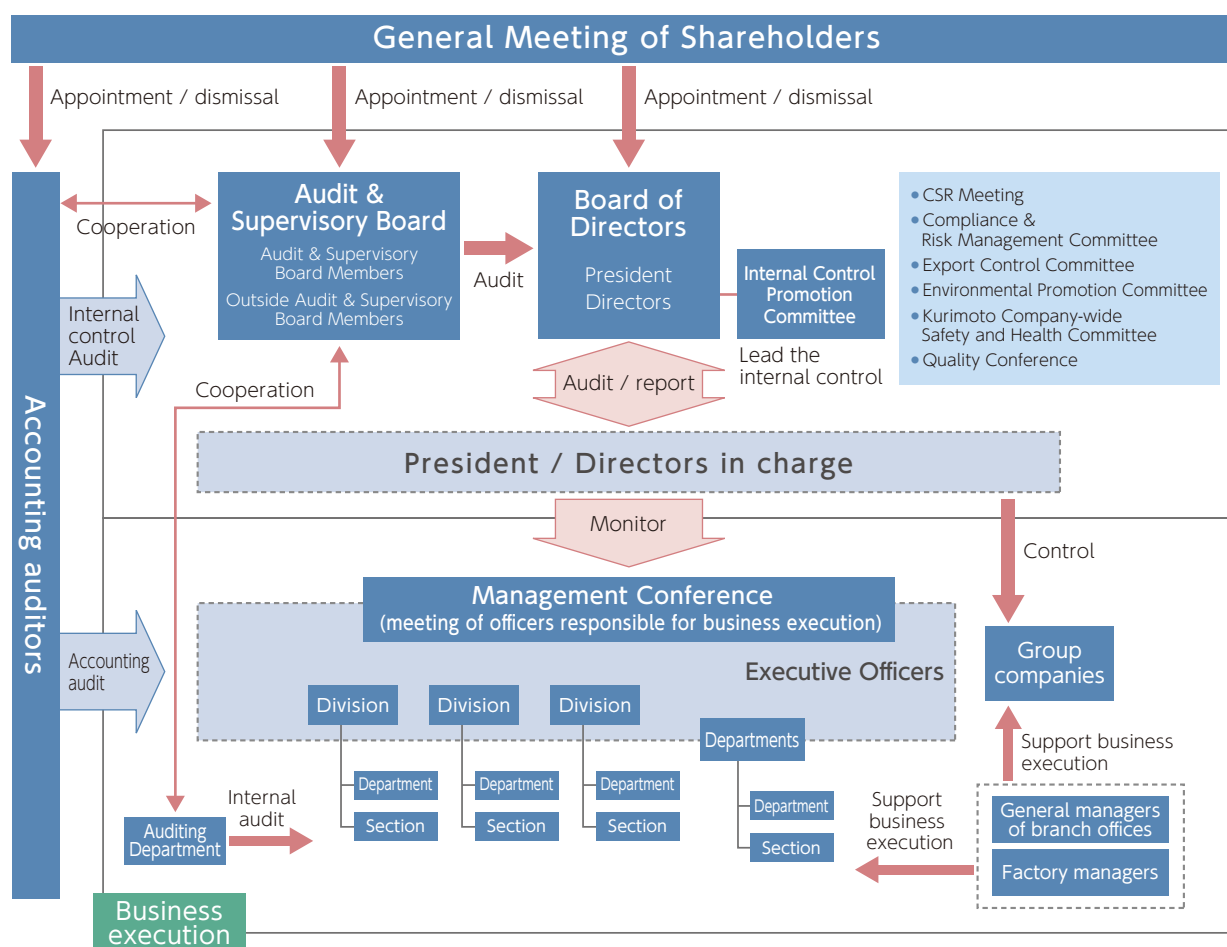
General Meeting of Shareholders

Appointment / dismissal

Appointment / dismissal

Appointment / dismissal

Accounting auditors

Cooperation

Audit & Supervisory Board

Audit & Supervisory Board Members

Outside Audit & Supervisory Board Members

Audit

Board of Directors

President

Directors

Internal Control Promotion Committee

Lead the internal control

• CSR Meeting
• Compliance & Risk Management Committee
• Export Control Committee
• Environmental Promotion Committee
• Kurimoto Company-wide Safety and Health Committee
• Quality Conference

Internal control Audit

Cooperation

Audit / report

President / Directors in charge

Monitor

Control

Management Conference (meeting of officers responsible for business execution)

Executive Officers

Accounting audit

Group companies

Division

Division

Division

Departments

Support business execution

Department

Section

Department

Section

Department

Section

Department

Section

Internal audit

Auditing Department

Support business execution

General managers of branch offices

Factory managers

Business execution